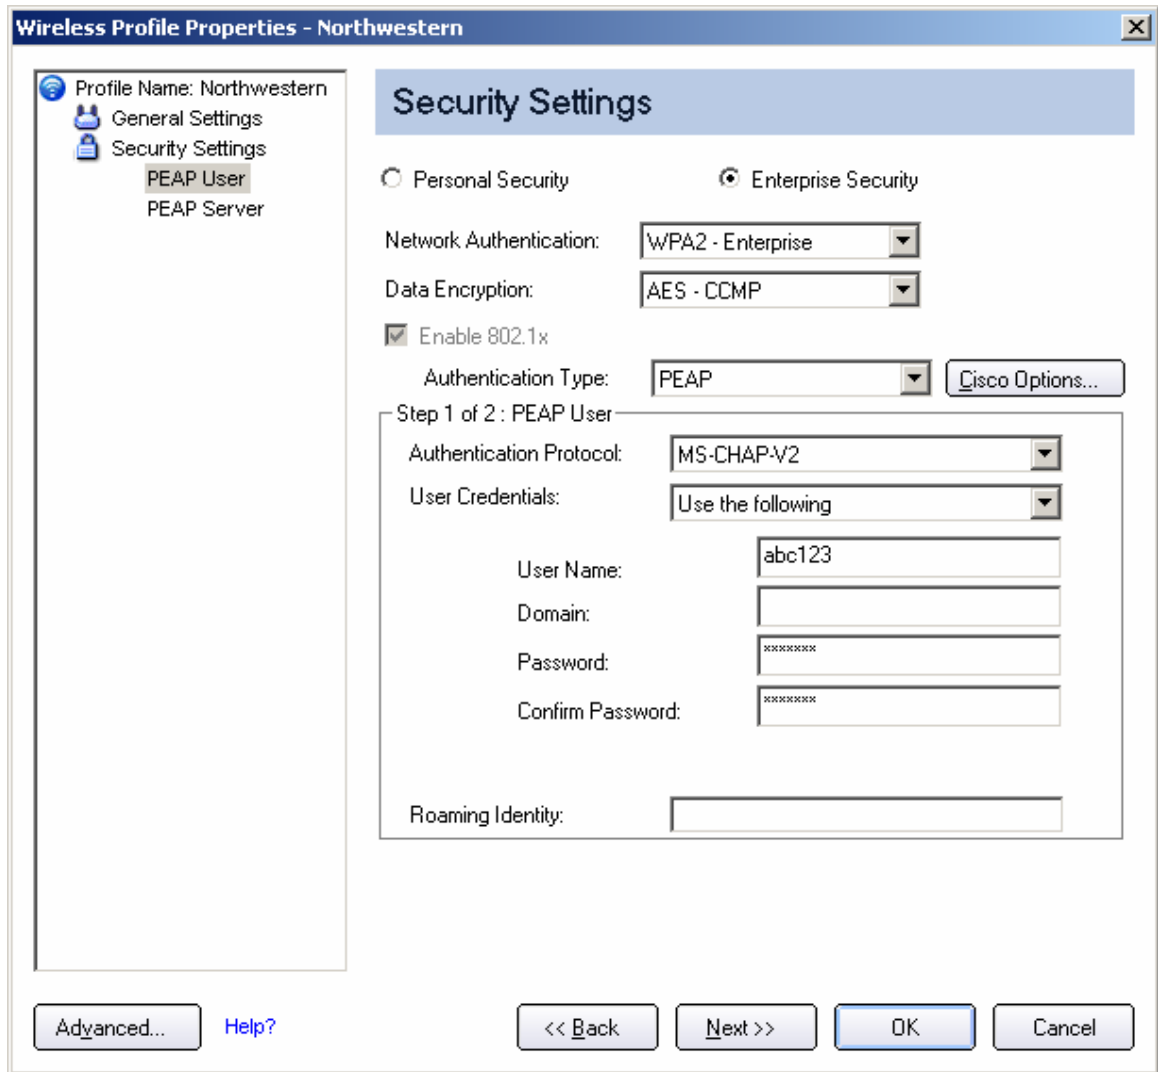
Wireless Profile Properties - Northwestern

Profile Name: Northwestern
General Settings
Security Settings
PEAP User
PEAP Server

Security Settings

Personal Security
Enterprise Security

Network Authentication: WPA2 - Enterprise
Data Encryption: AES - CCMP

Enable 802.1x

Authentication Type: PEAP
Cisco Options...

Step 1 of 2 : PEAP User

Authentication Protocol: MS-CHAP-V2
User Credentials: Use the following

User Name: abc123
Domain:
Password: *******
Confirm Password: *******

Roaming Identity:

Advanced...
Help?
<< Back
Next >>
OK
Cancel